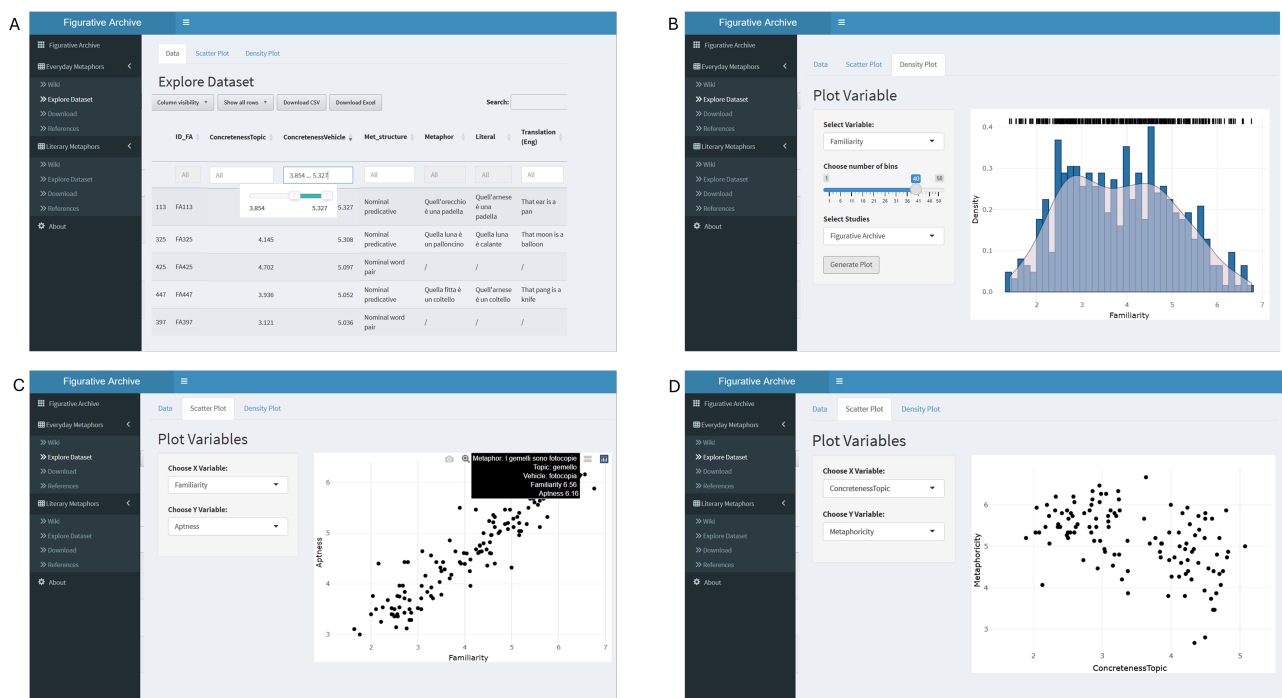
A

Figurative Archive

Figurative Archive
Everyday Metaphors
Wiki
Explore Dataset
Download
References
Literary Metaphors
Wiki
Explore Dataset
Download
References
About

Data Scatter Plot Density Plot

Explore Dataset

Column visibility Show all rows Download CSV Download Excel Search:

| | ID_FA | ConcretenessTopic | ConcretenessVehicle | Met_structure | Metaphor | Literal | Translation (Eng) |
|---|---|---|---|---|---|---|---|
| | All | All | 3.854 ... 5.327 | All | All | All | All |
| 113 | FA113 | 3.854 | 5.327 | Nominal predicative | Quell'orecchio è una padella | Quell'arnese è una padella | That ear is a pan |
| 325 | FA325 | 4.145 | 5.308 | Nominal predicative | Quella luna è un palloncino | Quella luna è calante | That moon is a balloon |
| 425 | FA425 | 4.702 | 5.097 | Nominal word pair | / | / | / |
| 447 | FA447 | 3.936 | 5.052 | Nominal predicative | Quella fitta è un coltello | Quell'arnese è un coltello | That pang is a knife |
| 397 | FA397 | 3.121 | 5.036 | Nominal word pair | / | / | / |

B

Figurative Archive

Figurative Archive
Everyday Metaphors
Wiki
Explore Dataset
Download
References
Literary Metaphors
Wiki
Explore Dataset
Download
References
About

Data Scatter Plot Density Plot

Plot Variable

Select Variable:
Familiarity

Choose number of bins
1 40 50
1 6 11 16 21 26 31 36 41 46 50

Select Studies
Figurative Archive

Generate Plot

0.4 0.3 0.2 0.1 0.0
Density
2 3 4 5 6 7
Familiarity

C

Figurative Archive

Figurative Archive
Everyday Metaphors
Wiki
Explore Dataset
Download
References
Literary Metaphors
Wiki
Explore Dataset
Download
References
About

Data Scatter Plot Density Plot

Plot Variables

Choose X Variable:
Familiarity

Choose Y Variable:
Aptness

Metaphor: I gemelli sono fotocopie
Topic: gemello
Vehicle: fotocopia
Familiarity 6.56
Aptness 6.16

6 5 4 3
Aptness
2 3 4 5 6 7
Familiarity

D

Figurative Archive

Figurative Archive
Everyday Metaphors
Wiki
Explore Dataset
Download
References
Literary Metaphors
Wiki
Explore Dataset
Download
References
About

Data Scatter Plot Density Plot

Plot Variables

Choose X Variable:
ConcretenessTopic

Choose Y Variable:
Metaphoricity

6 5 4 3
Metaphoricity
2 3 4 5
ConcretenessTopic